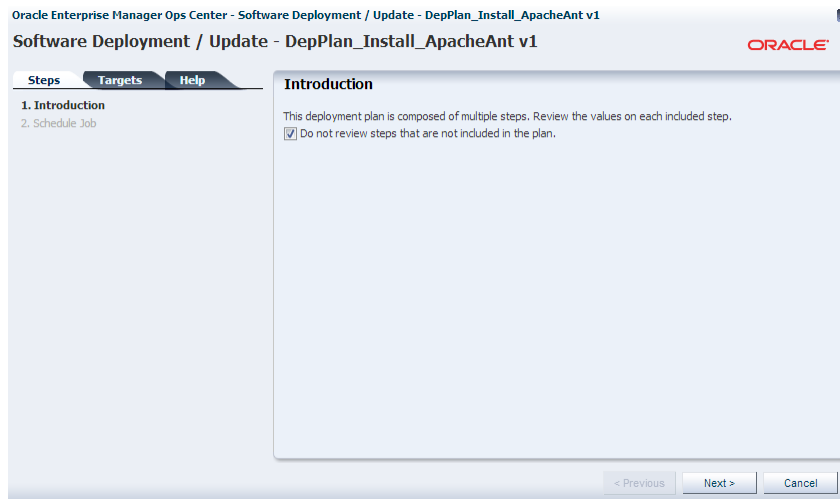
Oracle Enterprise Manager Ops Center - Software Deployment / Update - DepPlan_Install_ApacheAnt v1

Software Deployment / Update - DepPlan_Install_ApacheAnt v1

ORACLE

Steps Targets Help

1. Introduction
2. Schedule Job

Introduction

This deployment plan is composed of multiple steps. Review the values on each included step.

Do not review steps that are not included in the plan.

< Previous Next > Cancel